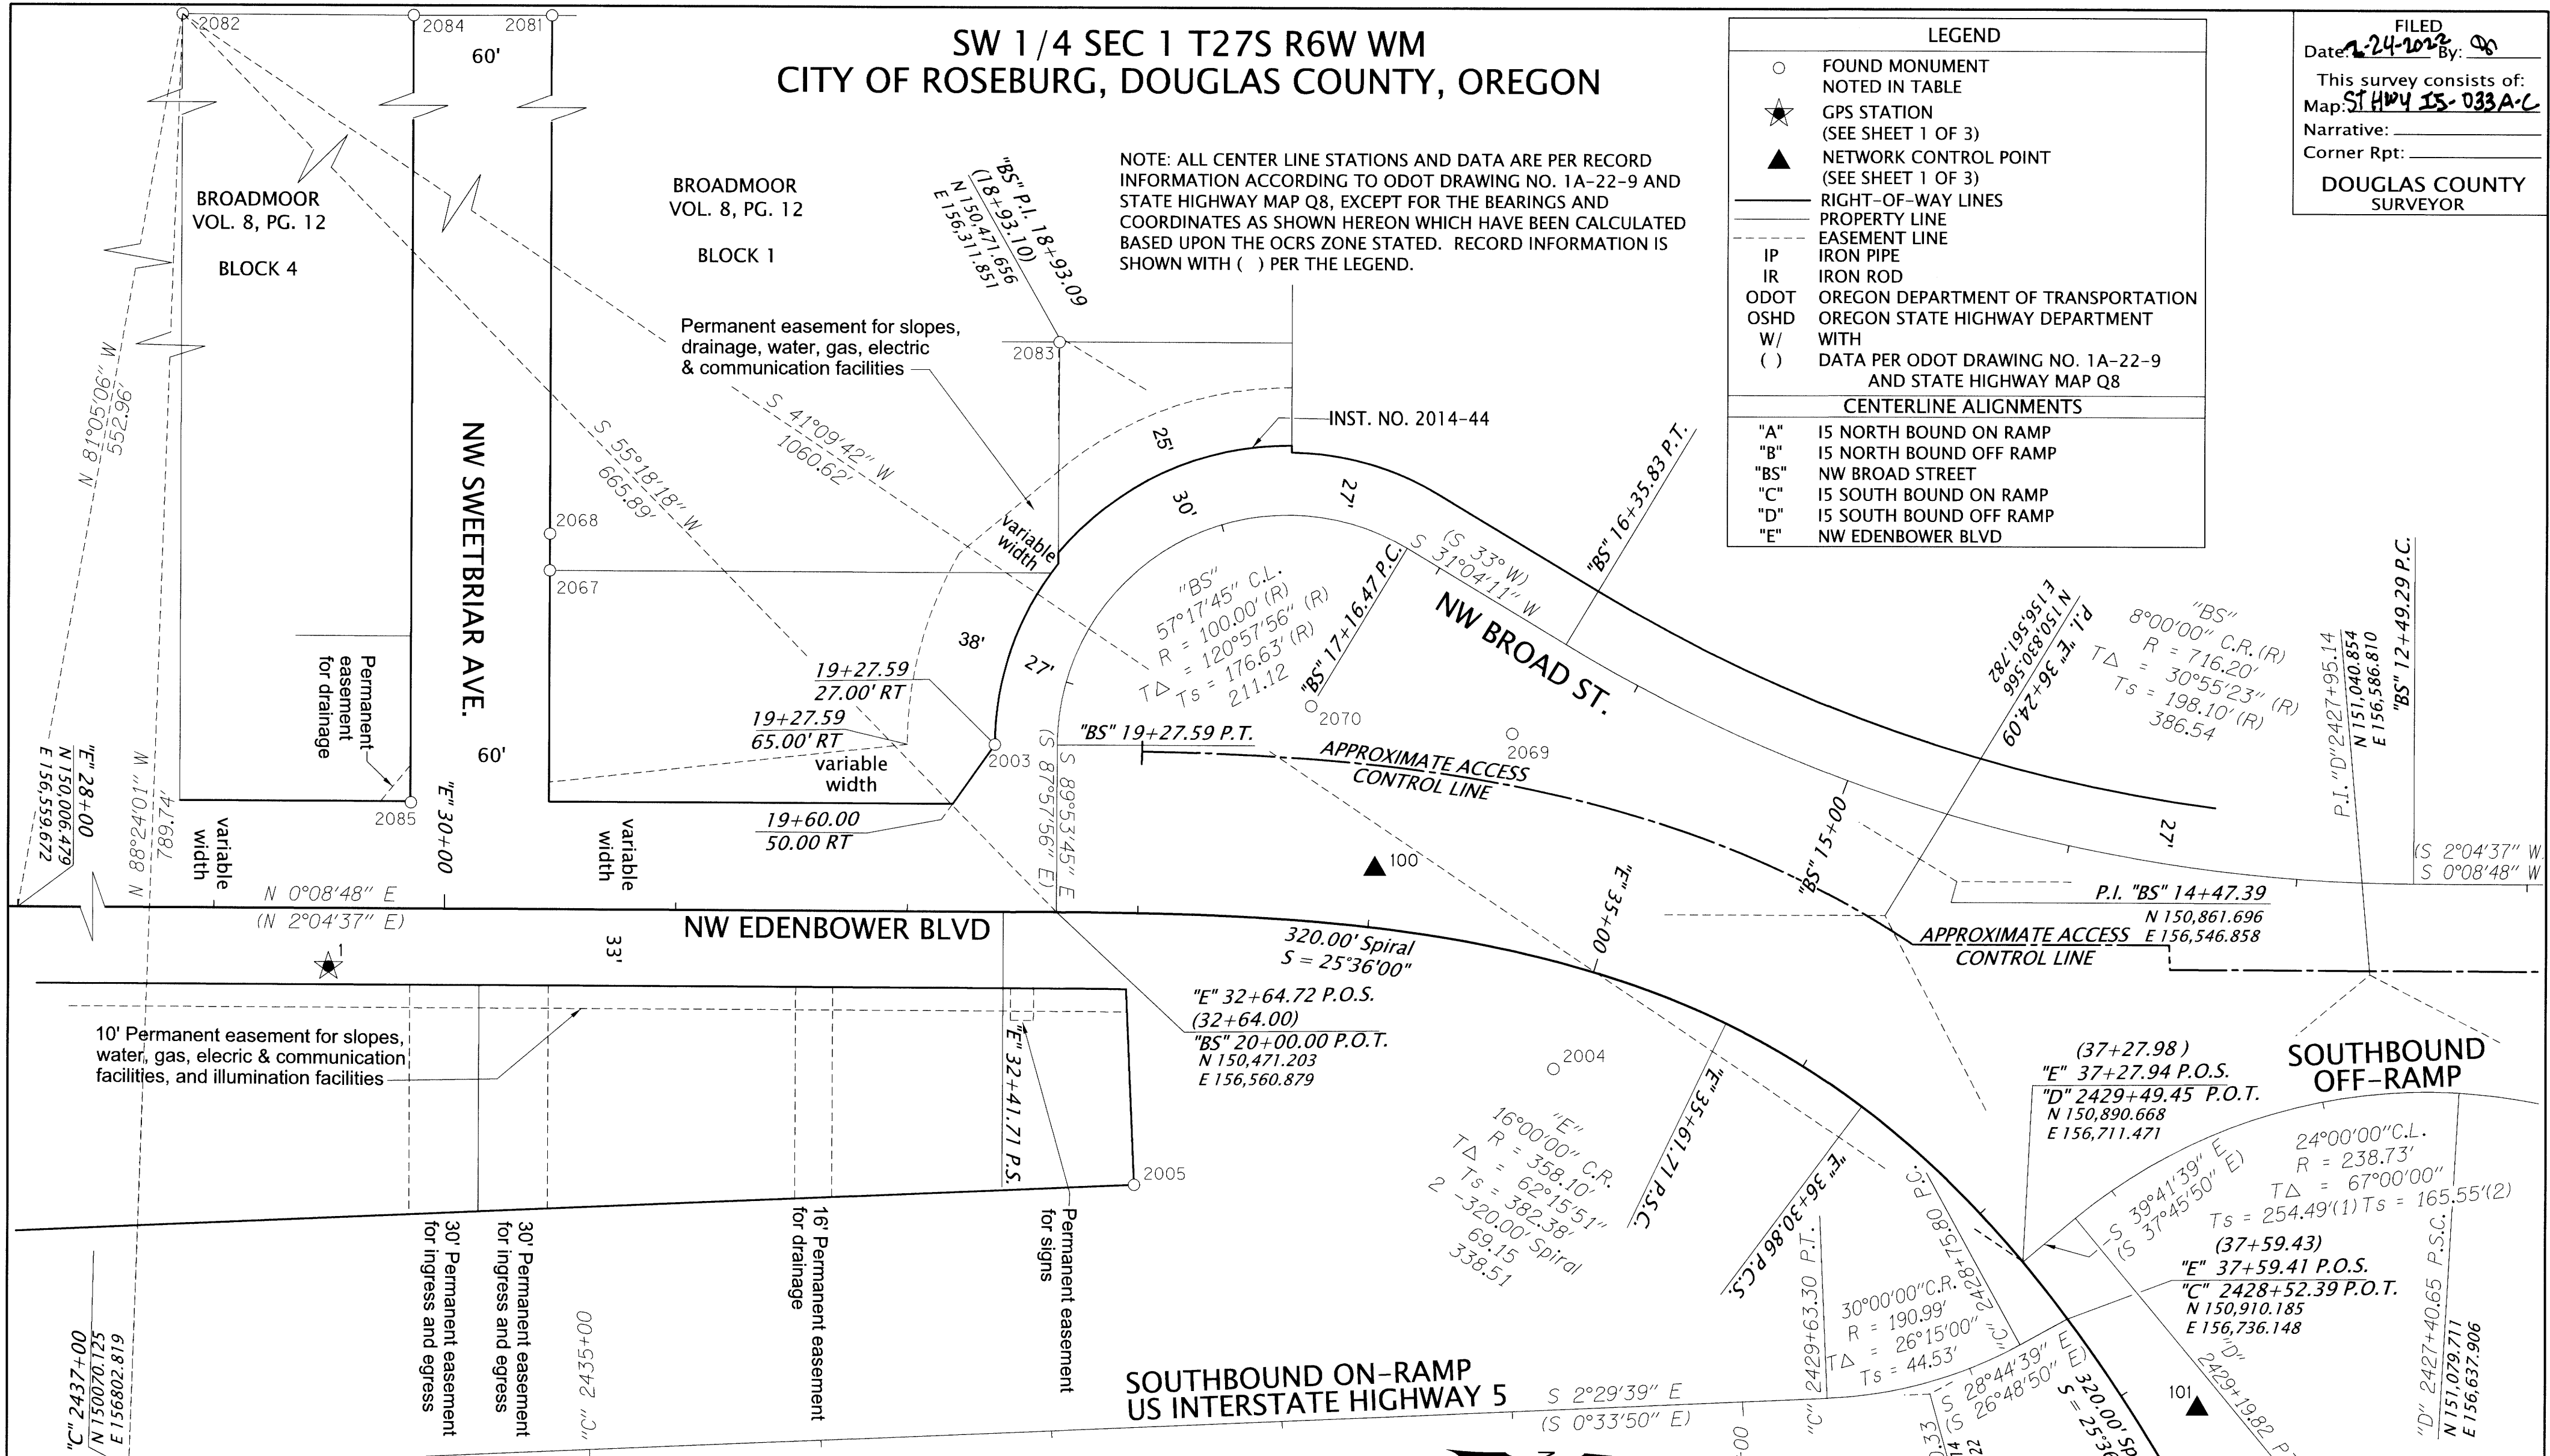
SW 1/4 SEC 1 T27S R6W WM
CITY OF ROSEBURG, DOUGLAS COUNTY, OREGON

LEGEND
FOUND MONUMENT NOTED IN TABLE
GPS STATION (SEE SHEET 1 OF 3)
NETWORK CONTROL POINT (SEE SHEET 1 OF 3)
RIGHT-OF-WAY LINES
PROPERTY LINE
EASEMENT LINE
IP IRON PIPE
IR IRON ROD
ODOT OREGON DEPARTMENT OF TRANSPORTATION
OSHD OREGON STATE HIGHWAY DEPARTMENT
W/ WITH
( ) DATA PER ODOT DRAWING NO. 1A-22-9 AND STATE HIGHWAY MAP Q8
CENTERLINE ALIGNMENTS
"A" I5 NORTH BOUND ON RAMP
"B" I5 NORTH BOUND OFF RAMP
"BS" NW BROAD STREET
"C" I5 SOUTH BOUND ON RAMP
"D" I5 SOUTH BOUND OFF RAMP
"E" NW EDENBOWER BLVD

FILED
Date: 2-24-2022 By: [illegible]
This survey consists of:
Map: ST HWY I5-033A-C
Narrative:
Corner Rpt:
DOUGLAS COUNTY SURVEYOR

NOTE: ALL CENTER LINE STATIONS AND DATA ARE PER RECORD INFORMATION ACCORDING TO ODOT DRAWING NO. 1A-22-9 AND STATE HIGHWAY MAP Q8, EXCEPT FOR THE BEARINGS AND COORDINATES AS SHOWN HEREON WHICH HAVE BEEN CALCULATED BASED UPON THE OCRS ZONE STATED. RECORD INFORMATION IS SHOWN WITH ( ) PER THE LEGEND.

2082 2084 2081 60'
BROADMOOR VOL. 8, PG. 12 BLOCK 4
BROADMOOR VOL. 8, PG. 12 BLOCK 1
"BS" P.I. 18+93.09 (18+93.10) N 150,471.656 E 156,311.851
2083
Permanent easement for slopes, drainage, water, gas, electric & communication facilities
N 81°05'06" W 552.96'
S 55°18'18" W 665.89'
S 41°09'42" W 1060.62'
NW SWEETBRIAR AVE.
INST. NO. 2014-44
25' 30' 27' 38' 27'
variable width
2068 2067
"BS" 16+35.83 P.T.
(S 33° W) S 31°04'11" W
NW BROAD ST.
"BS" 17+16.47 P.C.
"BS" 57°17'45" C.L. R = 100.00' (R) Δ = 120°57'56" (R) T = 176.63' (R) Ls = 211.12
2070 2069
Permanent easement for drainage
60'
19+27.59 27.00' RT
19+27.59 65.00' RT
variable width
19+60.00 50.00 RT
2003
"BS" 19+27.59 P.T.
APPROXIMATE ACCESS CONTROL LINE
(S 87°57'56" E) S 89°53'45" E
2085
"E" 28+00 N 150,006.479 E 156,559.672
N 88°24'01" W 789.74'
variable width
"E" 30+00
variable width
N 0°08'48" E (N 2°04'37" E)
100
"E" 35+00
"BS" 15+00
27'
E 156,561.782 N 150,830.566 P.I. "E" 36+24.09
"BS" 8°00'00" C.R. (R) R = 716.20' Δ = 30°55'23" (R) T = 198.10' (R) Ls = 386.54
P.I. "D" 2427+95.14 N 151,040.854 E 156,586.810
"BS" 12+49.29 P.C.
(S 2°04'37" W) S 0°08'48" W
P.I. "BS" 14+47.39 N 150,861.696 E 156,546.858
APPROXIMATE ACCESS CONTROL LINE
NW EDENBOWER BLVD
33'
1
320.00' Spiral S = 25°36'00"
"E" 32+64.72 P.O.S. (32+64.00)
"BS" 20+00.00 P.O.T. N 150,471.203 E 156,560.879
10' Permanent easement for slopes, water, gas, elecric & communication facilities, and illumination facilities
"E" 32+41.71 P.S.
2004
2005
"E" 16°00'00" C.R. R = 358.10' Δ = 62°15'51" T = 382.38' 2 -320.00' Spiral Ls = 69.15 338.51
"E" 35+61.71 P.S.C.
"E" 36+30.86 P.C.S.
(37+27.98) "E" 37+27.94 P.O.S.
"D" 2429+49.45 P.O.T. N 150,890.668 E 156,711.471
SOUTHBOUND OFF-RAMP
24°00'00"C.L. R = 238.73' Δ = 67°00'00" Ts = 254.49'(1) Ts = 165.55'(2)
S 39°41'39" E (S 37°45'50" E)
(37+59.43) "E" 37+59.41 P.O.S.
"C" 2428+52.39 P.O.T. N 150,910.185 E 156,736.148
"D" 2427+40.65 P.S.C. N 151,079.711 E 156,637.906
"D" 2429+19.82 P.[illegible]
101
30°00'00"C.R. R = 190.99' Δ = 26°15'00" Ts = 44.53'
"C" 2428+75.80 P.C.
"C" 2429+63.30 P.T.
S 28°44'39" E (S 26°48'50" E)
320.00' SP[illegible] S = 25°3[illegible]
30' Permanent easement for ingress and egress
30' Permanent easement for ingress and egress
16' Permanent easement for drainage
Permanent easement for signs
"C" 2437+00 N 150070.125 E 156802.819
"C" 2435+00
SOUTHBOUND ON-RAMP US INTERSTATE HIGHWAY 5
S 2°29'39" E (S 0°33'50" E)